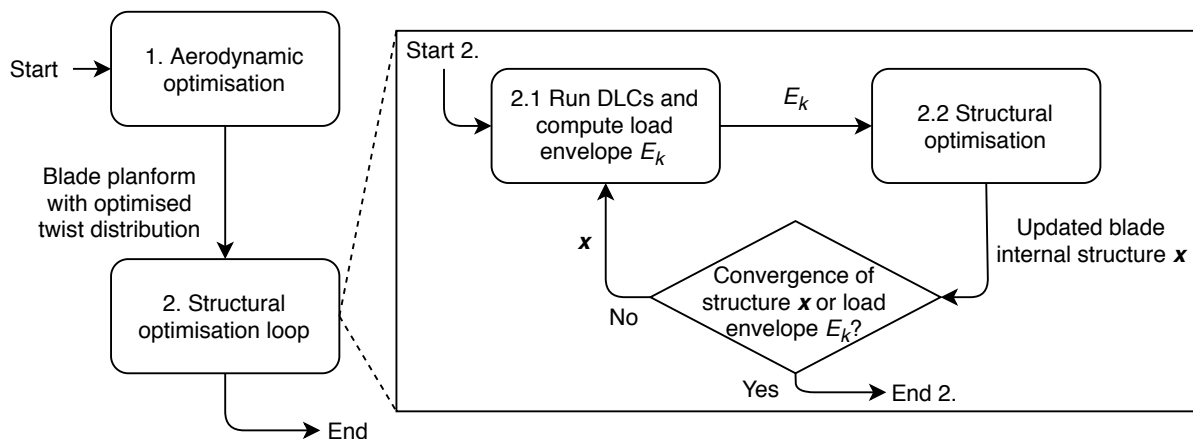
Start

1. Aerodynamic optimisation

Blade planform with optimised twist distribution

2. Structural optimisation loop

End

Start 2.

2.1 Run DLCs and compute load envelope $E_k$

$E_k$

2.2 Structural optimisation

Updated blade internal structure $\boldsymbol{x}$

$\boldsymbol{x}$

Convergence of structure $\boldsymbol{x}$ or load envelope $E_k$?

No

Yes

End 2.